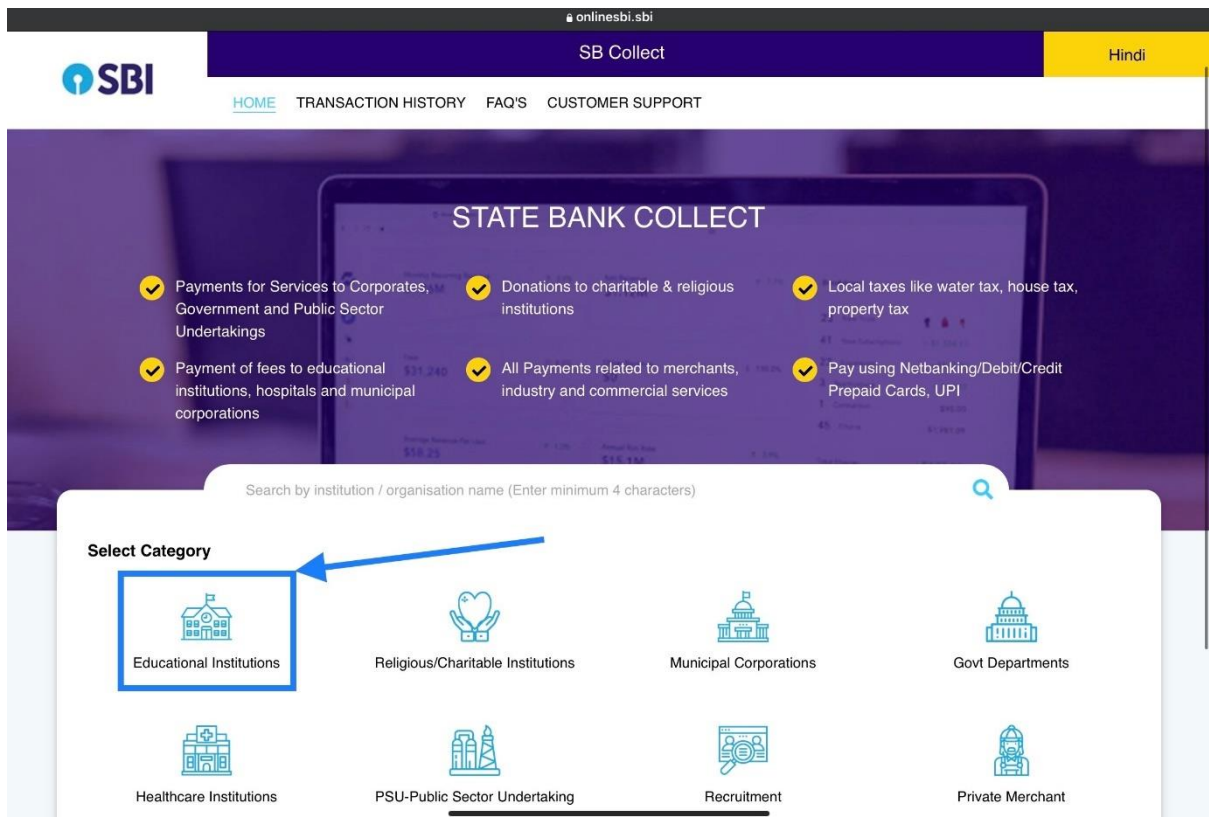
onlinesbi.sbi

SBI

SB Collect

Hindi

HOME TRANSACTION HISTORY FAQ'S CUSTOMER SUPPORT

STATE BANK COLLECT

Payments for Services to Corporates, Government and Public Sector Undertakings

Donations to charitable & religious institutions

Local taxes like water tax, house tax, property tax

Payment of fees to educational institutions, hospitals and municipal corporations

All Payments related to merchants, industry and commercial services

Pay using Netbanking/Debit/Credit Prepaid Cards, UPI

Search by institution / organisation name (Enter minimum 4 characters)

Select Category

Educational Institutions

Religious/Charitable Institutions

Municipal Corporations

Govt Departments

Healthcare Institutions

PSU-Public Sector Undertaking

Recruitment

Private Merchant